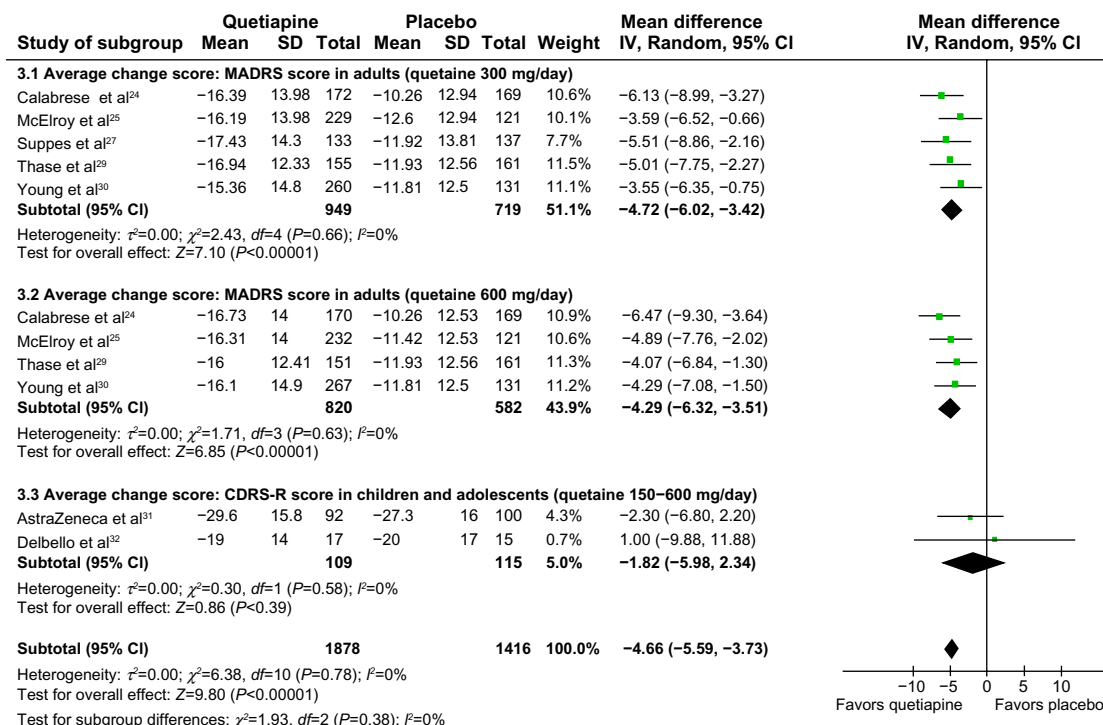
| Study of subgroup | Quetiapine Mean | SD | Total | Placebo Mean | SD | Total | Weight | Mean difference IV, Random, 95% CI |
|---|---|---|---|---|---|---|---|---|
| **3.1 Average change score: MADRS score in adults (quetaine 300 mg/day)** | | | | | | | | |
| Calabrese et al$^{24}$ | −16.39 | 13.98 | 172 | −10.26 | 12.94 | 169 | 10.6% | −6.13 (−8.99, −3.27) |
| McElroy et al$^{25}$ | −16.19 | 13.98 | 229 | −12.6 | 12.94 | 121 | 10.1% | −3.59 (−6.52, −0.66) |
| Suppes et al$^{27}$ | −17.43 | 14.3 | 133 | −11.92 | 13.81 | 137 | 7.7% | −5.51 (−8.86, −2.16) |
| Thase et al$^{29}$ | −16.94 | 12.33 | 155 | −11.93 | 12.56 | 161 | 11.5% | −5.01 (−7.75, −2.27) |
| Young et al$^{30}$ | −15.36 | 14.8 | 260 | −11.81 | 12.5 | 131 | 11.1% | −3.55 (−6.35, −0.75) |
| **Subtotal (95% CI)** | | | **949** | | | **719** | **51.1%** | **−4.72 (−6.02, −3.42)** |

Heterogeneity: $\tau^2$=0.00; $\chi^2$=2.43, *df*=4 (*P*=0.66); $I^2$=0%
Test for overall effect: *Z*=7.10 (*P*<0.00001)

| Study of subgroup | Quetiapine Mean | SD | Total | Placebo Mean | SD | Total | Weight | Mean difference IV, Random, 95% CI |
|---|---|---|---|---|---|---|---|---|
| **3.2 Average change score: MADRS score in adults (quetaine 600 mg/day)** | | | | | | | | |
| Calabrese et al$^{24}$ | −16.73 | 14 | 170 | −10.26 | 12.53 | 169 | 10.9% | −6.47 (−9.30, −3.64) |
| McElroy et al$^{25}$ | −16.31 | 14 | 232 | −11.42 | 12.53 | 121 | 10.6% | −4.89 (−7.76, −2.02) |
| Thase et al$^{29}$ | −16 | 12.41 | 151 | −11.93 | 12.56 | 161 | 11.3% | −4.07 (−6.84, −1.30) |
| Young et al$^{30}$ | −16.1 | 14.9 | 267 | −11.81 | 12.5 | 131 | 11.2% | −4.29 (−7.08, −1.50) |
| **Subtotal (95% CI)** | | | **820** | | | **582** | **43.9%** | **−4.29 (−6.32, −3.51)** |

Heterogeneity: $\tau^2$=0.00; $\chi^2$=1.71, *df*=3 (*P*=0.63); $I^2$=0%
Test for overall effect: *Z*=6.85 (*P*<0.00001)

| Study of subgroup | Quetiapine Mean | SD | Total | Placebo Mean | SD | Total | Weight | Mean difference IV, Random, 95% CI |
|---|---|---|---|---|---|---|---|---|
| **3.3 Average change score: CDRS-R score in children and adolescents (quetaine 150−600 mg/day)** | | | | | | | | |
| AstraZeneca et al$^{31}$ | −29.6 | 15.8 | 92 | −27.3 | 16 | 100 | 4.3% | −2.30 (−6.80, 2.20) |
| Delbello et al$^{32}$ | −19 | 14 | 17 | −20 | 17 | 15 | 0.7% | 1.00 (−9.88, 11.88) |
| **Subtotal (95% CI)** | | | **109** | | | **115** | **5.0%** | **−1.82 (−5.98, 2.34)** |

Heterogeneity: $\tau^2$=0.00; $\chi^2$=0.30, *df*=1 (*P*=0.58); $I^2$=0%
Test for overall effect: *Z*=0.86 (*P*<0.39)

**Subtotal (95% CI)** **1878** **1416** **100.0%** **−4.66 (−5.59, −3.73)**

Heterogeneity: $\tau^2$=0.00; $\chi^2$=6.38, *df*=10 (*P*=0.78); $I^2$=0%
Test for overall effect: *Z*=9.80 (*P*<0.00001)
Test for subgroup differences: $\chi^2$=1.93, *df*=2 (*P*=0.38); $I^2$=0%

Mean difference
IV, Random, 95% CI

−10 −5 0 5 10
Favors quetiapine Favors placebo